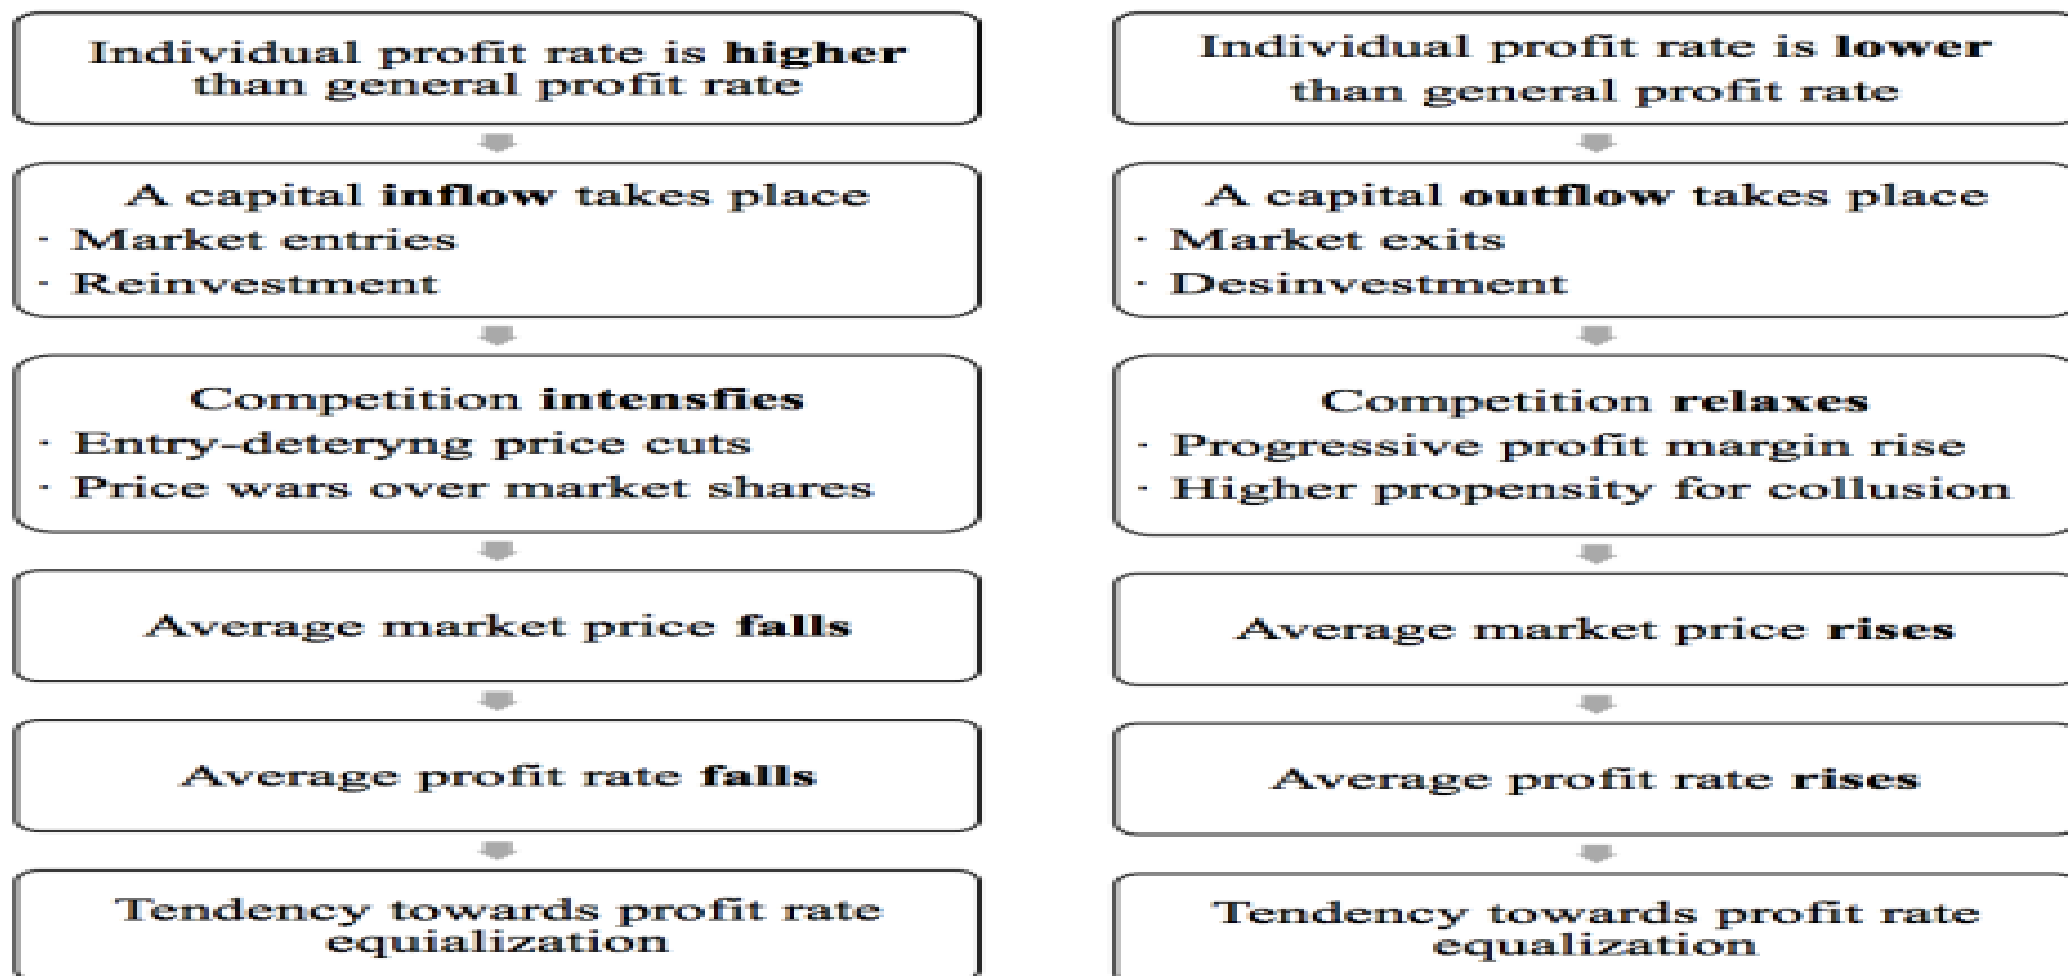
Individual profit rate is **higher** than general profit rate

A capital **inflow** takes place
- Market entries
- Reinvestment

Competition **intensfies**
- Entry-deteryng price cuts
- Price wars over market shares

Average market price **falls**

Average profit rate **falls**

Tendency towards profit rate equalization

Individual profit rate is **lower** than general profit rate

A capital **outflow** takes place
- Market exits
- Desinvestment

Competition **relaxes**
- Progressive profit margin rise
- Higher propensity for collusion

Average market price **rises**

Average profit rate **rises**

Tendency towards profit rate equalization